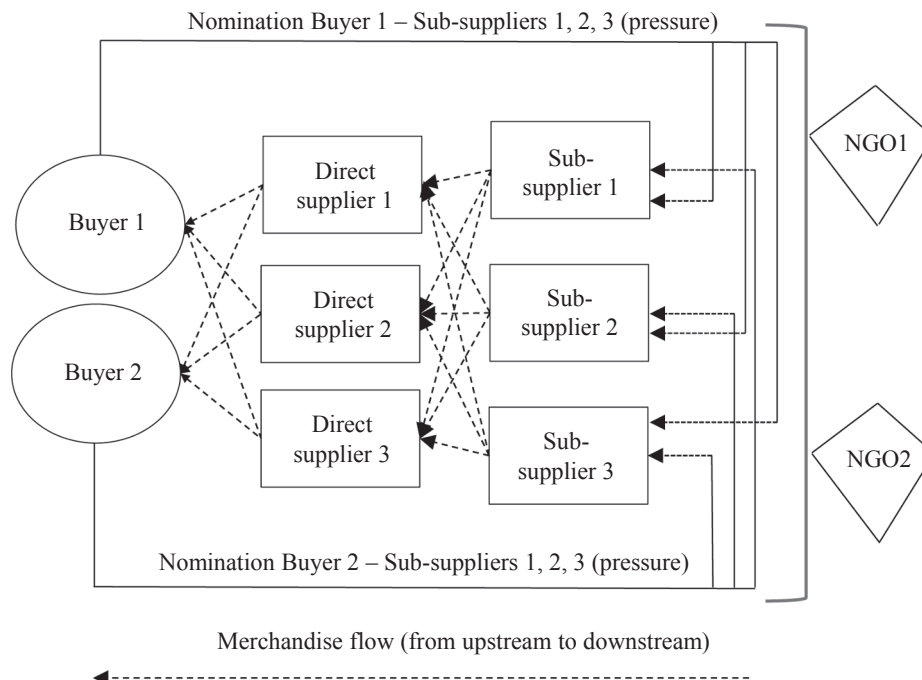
Nomination Buyer 1 – Sub-suppliers 1, 2, 3 (pressure)

NGO1

Buyer 1

Direct supplier 1

Sub-supplier 1

Direct supplier 2

Sub-supplier 2

Buyer 2

Direct supplier 3

Sub-supplier 3

NGO2

Nomination Buyer 2 – Sub-suppliers 1, 2, 3 (pressure)

Merchandise flow (from upstream to downstream)